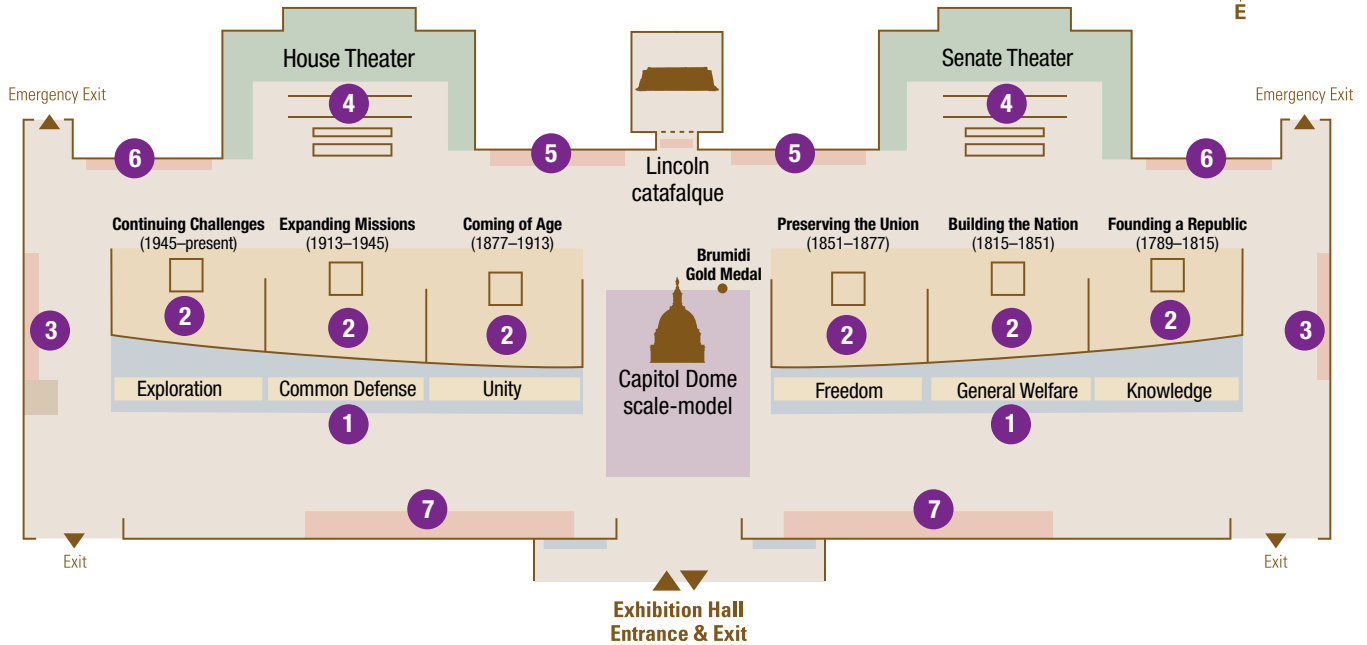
E

House Theater

Senate Theater

Emergency Exit

Emergency Exit

4

4

6

5

5

6

Lincoln catafalque

Continuing Challenges (1945–present)

Expanding Missions (1913–1945)

Coming of Age (1877–1913)

Preserving the Union (1851–1877)

Building the Nation (1815–1851)

Founding a Republic (1789–1815)

Brumidi Gold Medal

2

2

2

2

2

2

3

3

Exploration

Common Defense

Unity

Capitol Dome scale-model

Freedom

General Welfare

Knowledge

1

1

7

7

Exit

Exit

Exhibition Hall Entrance & Exit